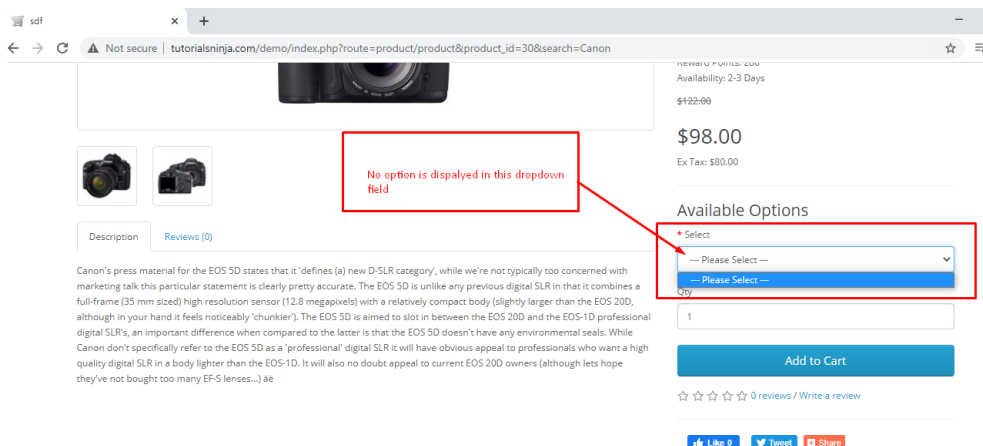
sdf ✕ +

Not secure | tutorialsninja.com/demo/index.php?route=product/product&product_id=30&search=Canon

Reward Points: 200
Availability: 2-3 Days

$122.00

$98.00

Ex Tax: $80.00

No option is dispalyed in this dropdown field

Available Options

* Select

--- Please Select ---

--- Please Select ---

Qty

1

Add to Cart

0 reviews / Write a review

Description Reviews (0)

Canon's press material for the EOS 5D states that it 'defines (a) new D-SLR category', while we're not typically too concerned with marketing talk this particular statement is clearly pretty accurate. The EOS 5D is unlike any previous digital SLR in that it combines a full-frame (35 mm sized) high resolution sensor (12.8 megapixels) with a relatively compact body (slightly larger than the EOS 20D, although in your hand it feels noticeably 'chunkier'). The EOS 5D is aimed to slot in between the EOS 20D and the EOS-1D professional digital SLR's, an important difference when compared to the latter is that the EOS 5D doesn't have any environmental seals. While Canon don't specifically refer to the EOS 5D as a 'professional' digital SLR it will have obvious appeal to professionals who want a high quality digital SLR in a body lighter than the EOS-1D. It will also no doubt appeal to current EOS 20D owners (although lets hope they've not bought too many EF-S lenses...) äë

Like 0 Tweet Share